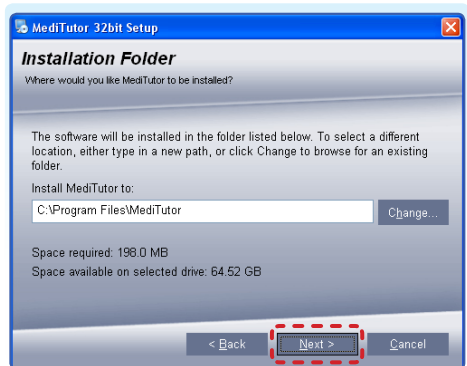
MediTutor 32bit Setup

Installation Folder

Where would you like MediTutor to be installed?

The software will be installed in the folder listed below. To select a different location, either type in a new path, or click Change to browse for an existing folder.

Install MediTutor to:

C:\Program Files\MediTutor

Change...

Space required: 198.0 MB

Space available on selected drive: 64.52 GB

< Back

Next >

Cancel